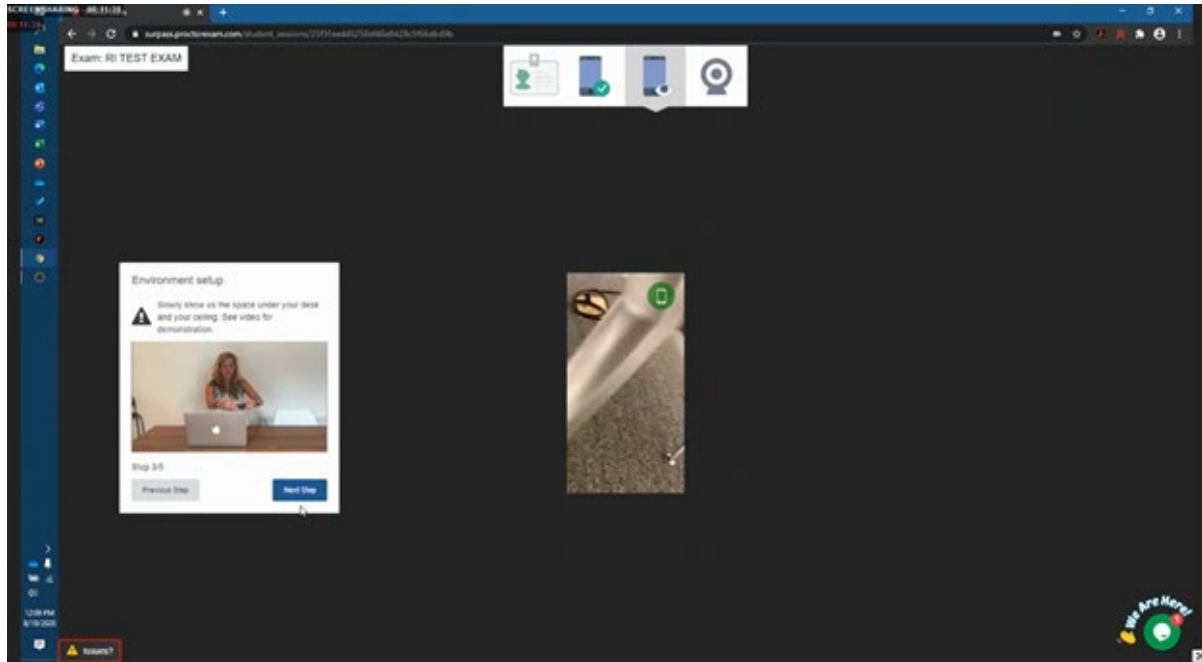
SCREENSHARING 00:11:38

surpass.proctorexam.com/student_sessions/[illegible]

Exam: RI TEST EXAM

Environment setup

Slowly show us the space under your desk and your ceiling. See video for demonstration.

Step 3/5

Previous Step

Next Step

12:09 PM
8/19/2020

Issues?

We Are Here!

1